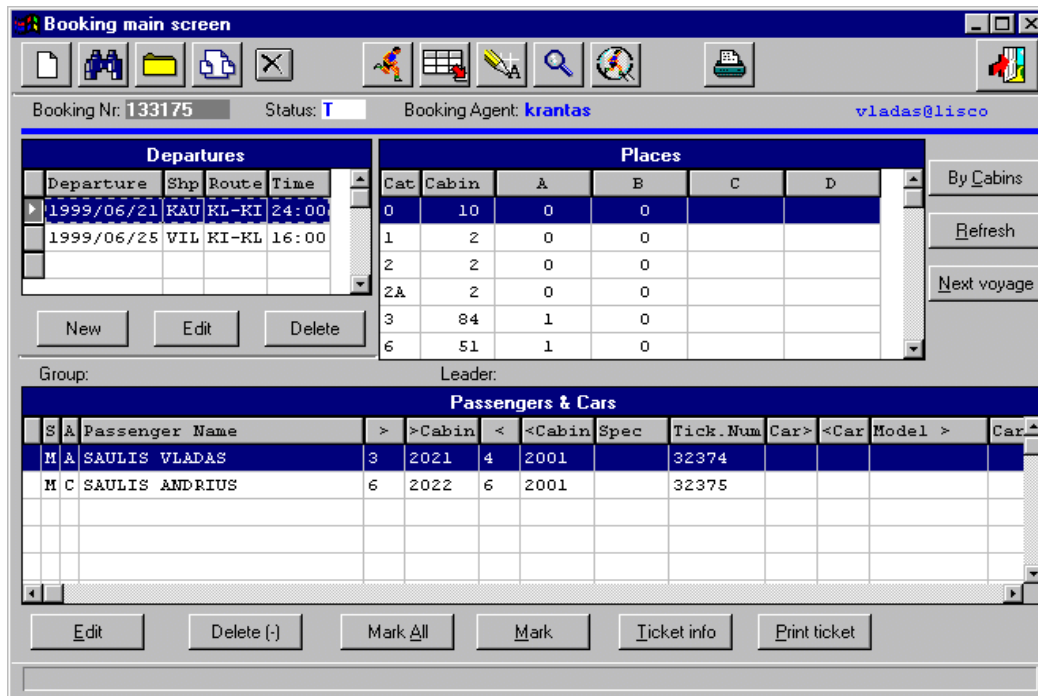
Booking main screen

Booking Nr: 133175 Status: T Booking Agent: krantas vladas@lisco

Departures

| Departure | Shp | Route | Time |
|---|---|---|---|
| 1999/06/21 | KAU | KL-KI | 24:00 |
| 1999/06/25 | VIL | KI-KL | 16:00 |

New Edit Delete

Places

| Cat | Cabin | A | B | C | D |
|---|---|---|---|---|---|
| 0 | 10 | 0 | 0 | | |
| 1 | 2 | 0 | 0 | | |
| 2 | 2 | 0 | 0 | | |
| 2A | 2 | 0 | 0 | | |
| 3 | 84 | 1 | 0 | | |
| 6 | 51 | 1 | 0 | | |

By Cabins
Refresh
Next voyage

Group: Leader:

Passengers & Cars

| S | A | Passenger Name | > | >Cabin | < | <Cabin | Spec | Tick.Num | Car> | <Car | Model > | Car |
|---|---|---|---|---|---|---|---|---|---|---|---|---|
| M | A | SAULIS VLADAS | 3 | 2021 | 4 | 2001 | | 32374 | | | | |
| M | C | SAULIS ANDRIUS | 6 | 2022 | 6 | 2001 | | 32375 | | | | |

Edit Delete (-) Mark All Mark Ticket info Print ticket